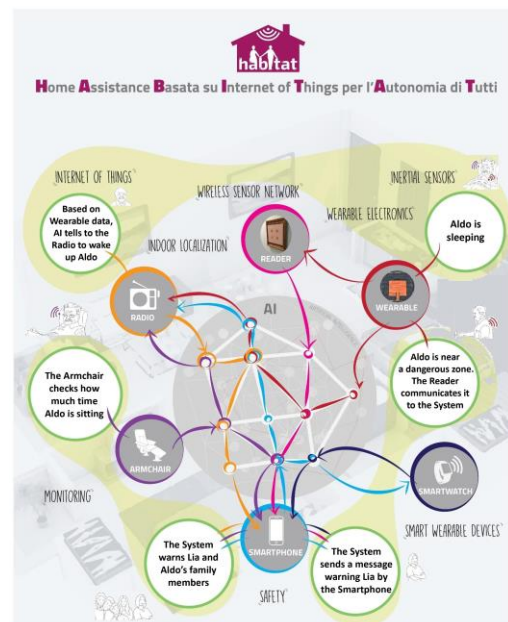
habitat

Home Assistance Basata su Internet of Things per l'Autonomia di Tutti

INTERNET OF THINGS

WIRELESS SENSOR NETWORK

INERTIAL SENSORS

WEARABLE ELECTRONICS

Based on Wearable data, AI tells to the Radio to wake up Aldo

INDOOR LOCALIZATION

READER

Aldo is sleeping

RADIO

AI

WEARABLE

The Armchair checks how much time Aldo is sitting

Aldo is near a dangerous zone. The Reader communicates it to the System

ARMCHAIR

MONITORING

SMARTWATCH

SMART WEARABLE DEVICES

SMARTPHONE

The System warns Lia and Aldo's family members

The System sends a message warning Lia by the Smartphone

SAFETY